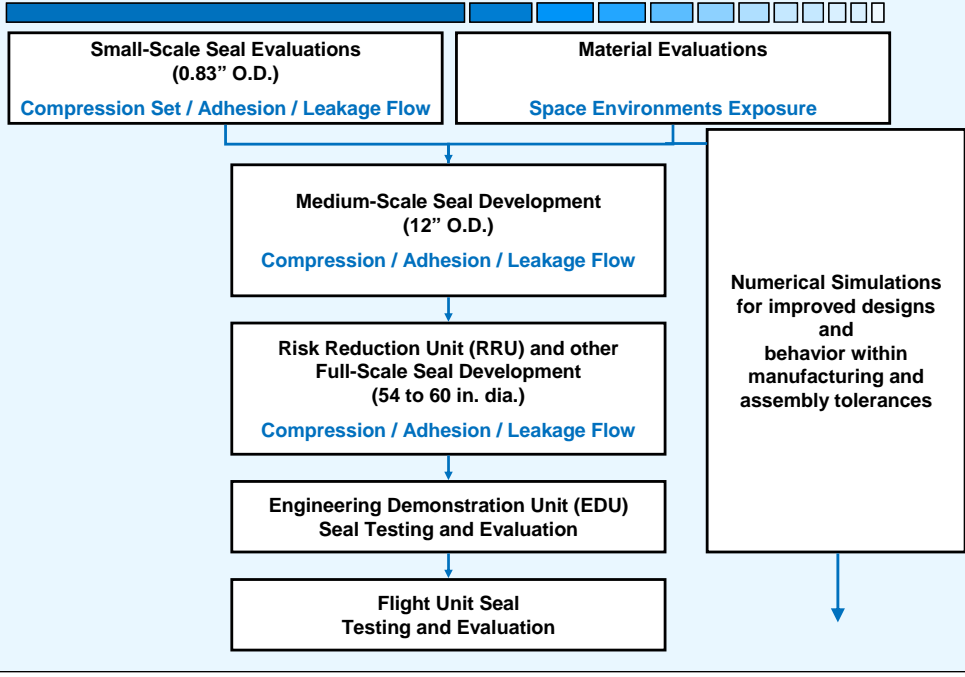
Small-Scale Seal Evaluations
(0.83" O.D.)

Compression Set / Adhesion / Leakage Flow

Material Evaluations

Space Environments Exposure

Medium-Scale Seal Development
(12" O.D.)

Compression / Adhesion / Leakage Flow

Numerical Simulations for improved designs and behavior within manufacturing and assembly tolerances

Risk Reduction Unit (RRU) and other Full-Scale Seal Development
(54 to 60 in. dia.)

Compression / Adhesion / Leakage Flow

Engineering Demonstration Unit (EDU)
Seal Testing and Evaluation

Flight Unit Seal
Testing and Evaluation